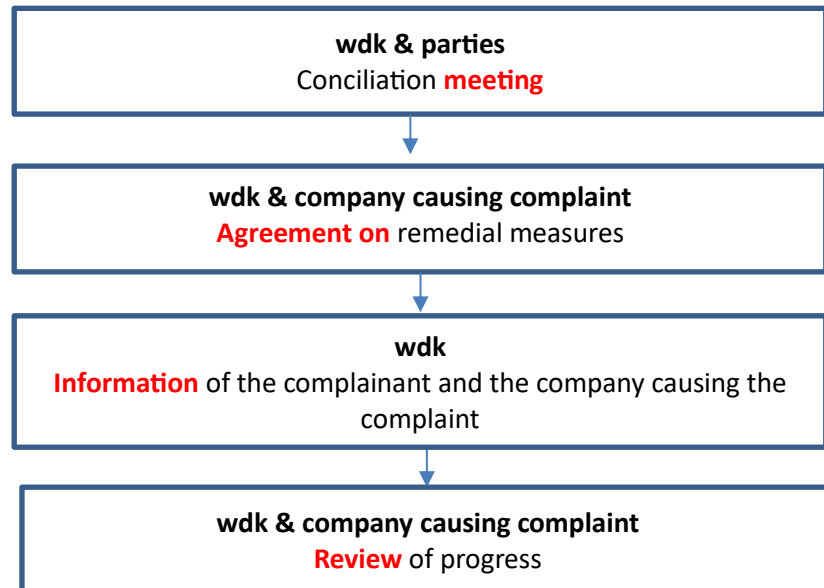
wdk & parties
Conciliation meeting

wdk & company causing complaint
Agreement on remedial measures

wdk
Information of the complainant and the company causing the complaint

wdk & company causing complaint
Review of progress